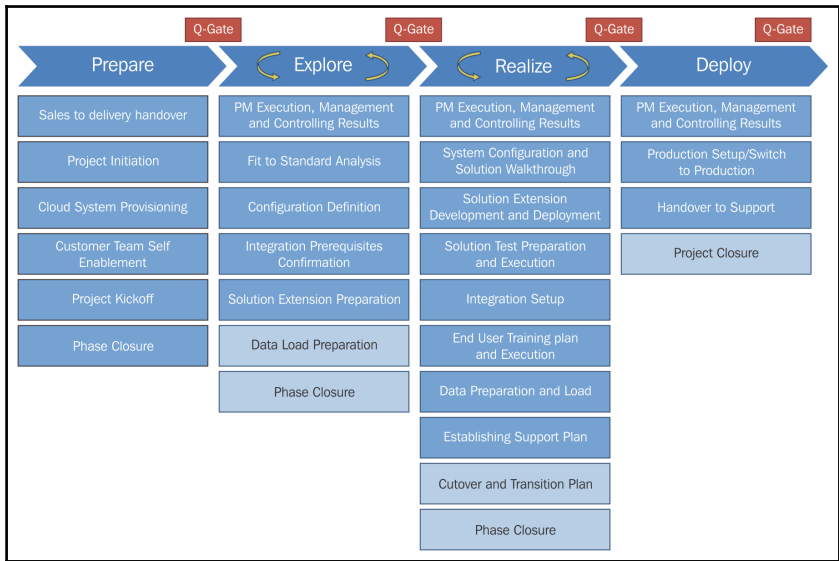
Q-Gate

Q-Gate

Q-Gate

Q-Gate

Prepare

Sales to delivery handover

Project Initiation

Cloud System Provisioning

Customer Team Self Enablement

Project Kickoff

Phase Closure

Explore

PM Execution, Management and Controlling Results

Fit to Standard Analysis

Configuration Definition

Integration Prerequisites Confirmation

Solution Extension Preparation

Data Load Preparation

Phase Closure

Realize

PM Execution, Management and Controlling Results

System Configuration and Solution Walkthrough

Solution Extension Development and Deployment

Solution Test Preparation and Execution

Integration Setup

End User Training plan and Execution

Data Preparation and Load

Establishing Support Plan

Cutover and Transition Plan

Phase Closure

Deploy

PM Execution, Management and Controlling Results

Production Setup/Switch to Production

Handover to Support

Project Closure